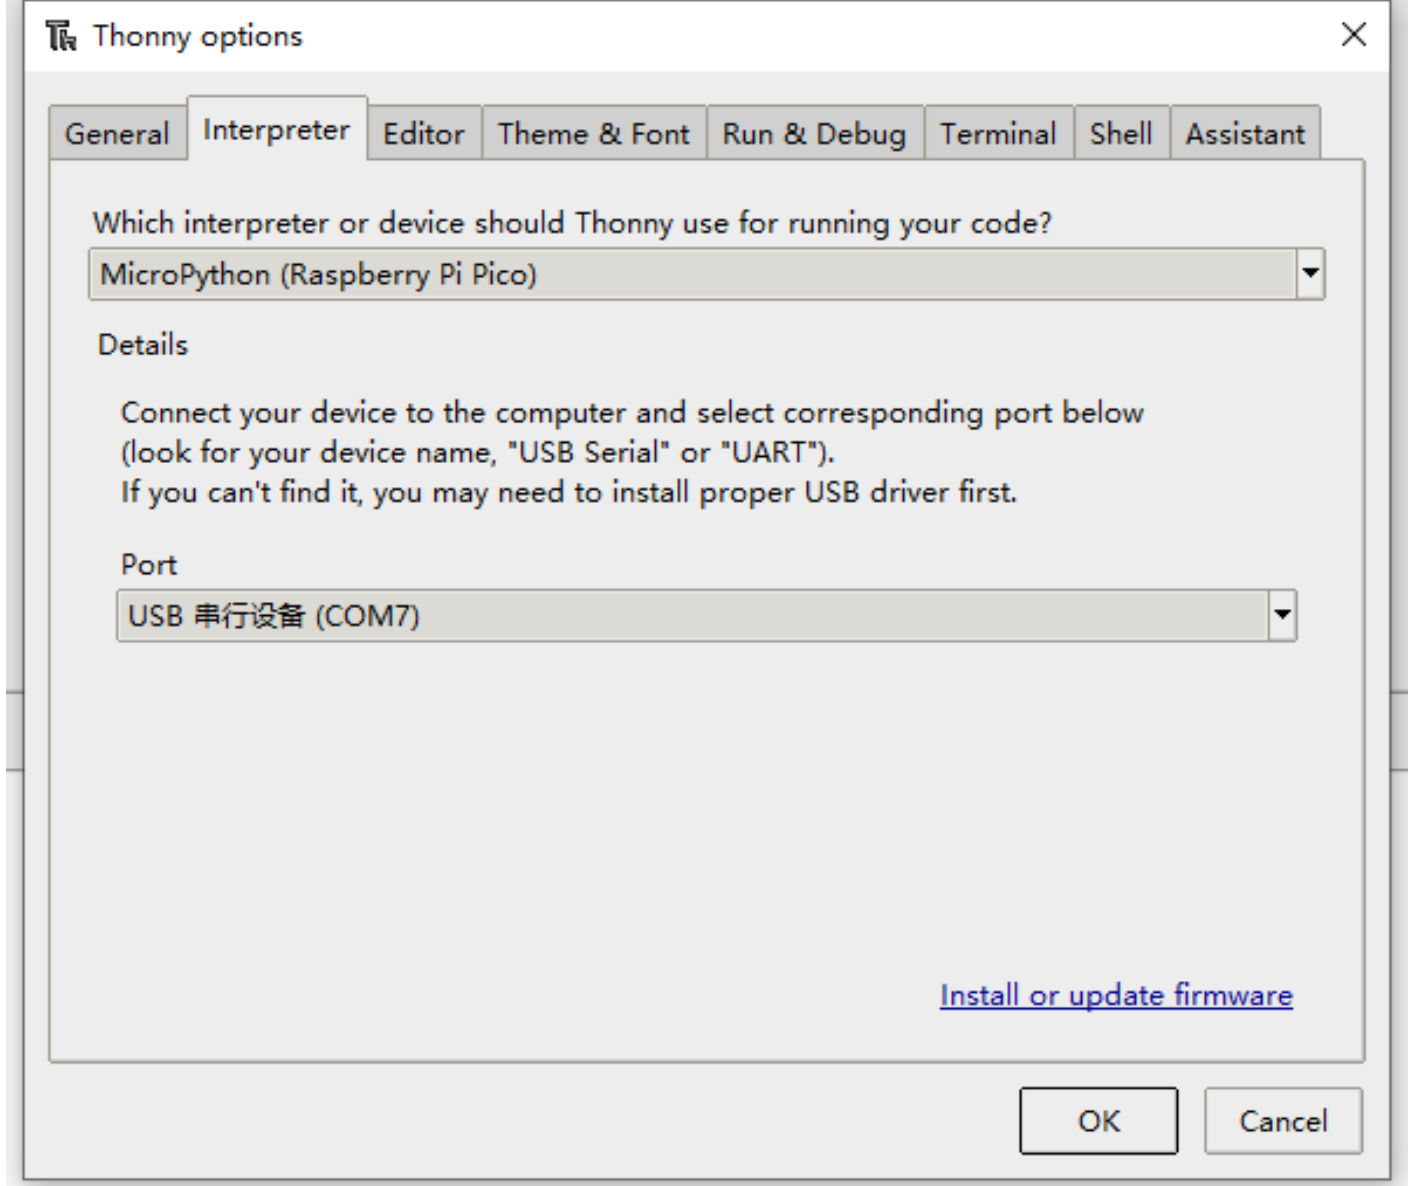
Thonny options

General | Interpreter | Editor | Theme & Font | Run & Debug | Terminal | Shell | Assistant

Which interpreter or device should Thonny use for running your code?

MicroPython (Raspberry Pi Pico)

Details

Connect your device to the computer and select corresponding port below (look for your device name, "USB Serial" or "UART"). If you can't find it, you may need to install proper USB driver first.

Port

USB 串行设备 (COM7)

Install or update firmware

OK

Cancel